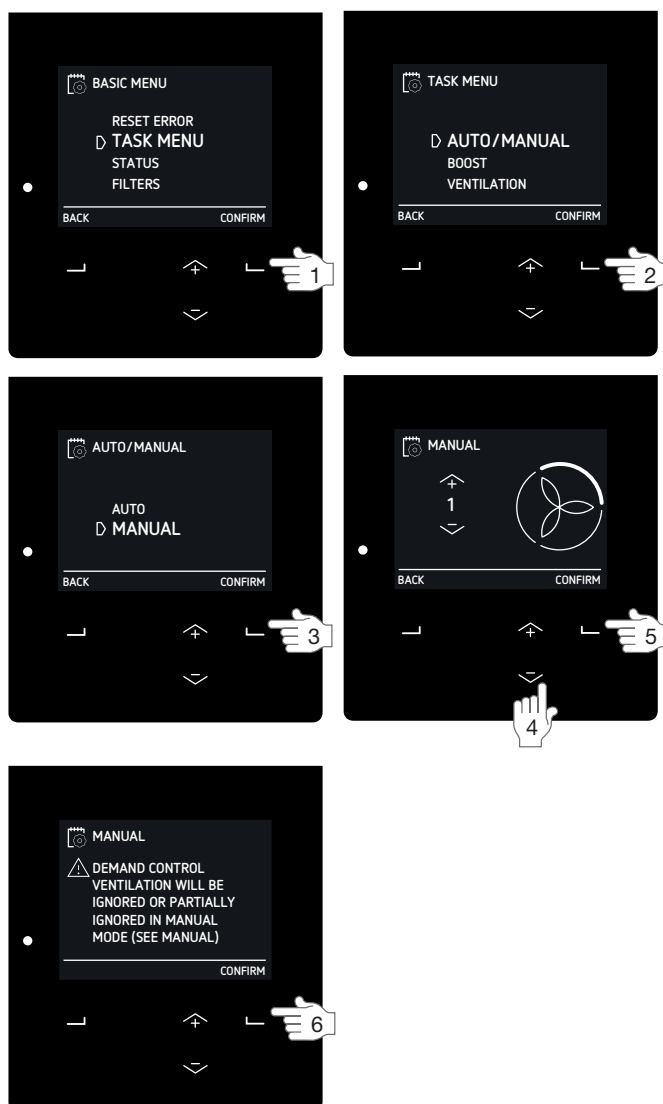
BASIC MENU

RESET ERROR
TASK MENU
STATUS
FILTERS

BACK CONFIRM

1

TASK MENU

AUTO/MANUAL
BOOST
VENTILATION

BACK CONFIRM

2

AUTO/MANUAL

AUTO
MANUAL

BACK CONFIRM

3

MANUAL

+
1
−

BACK CONFIRM

5

4

MANUAL

DEMAND CONTROL VENTILATION WILL BE IGNORED OR PARTIALLY IGNORED IN MANUAL MODE (SEE MANUAL)

CONFIRM

6